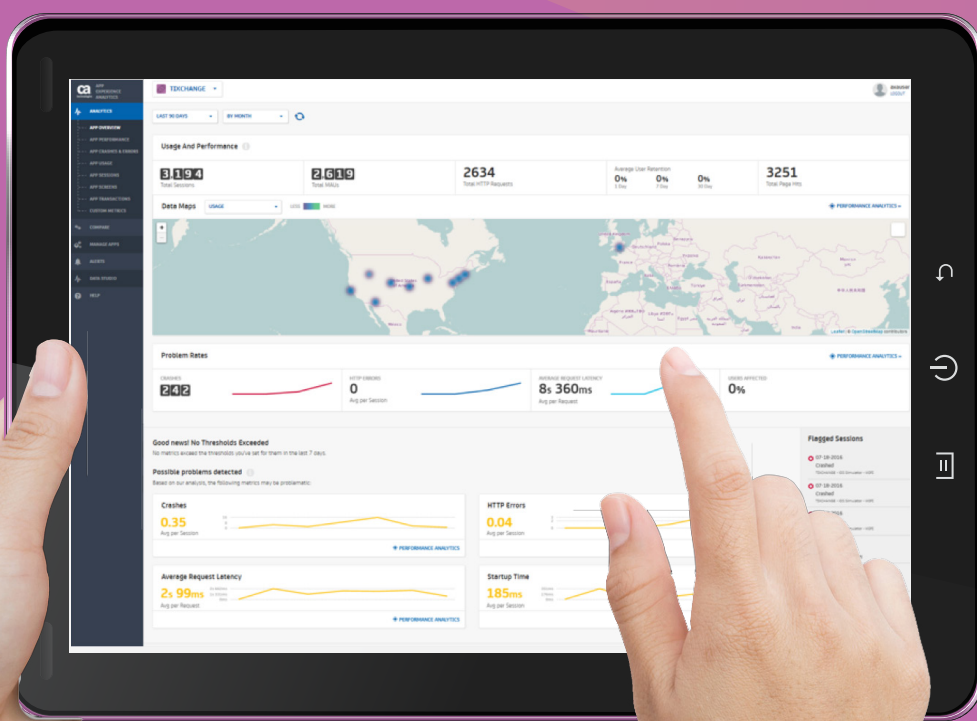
ca APP EXPERIENCE ANALYTICS

ANALYTICS
APP OVERVIEW
APP PERFORMANCE
APP CRASHES & ERRORS
APP USAGE
APP SESSIONS
APP SCREENS
APP TRANSACTIONS
CUSTOM METRICS
COMPARE
MANAGE APPS
ALERTS
MAIN STUDIO
HELP

TIXCHANGE

LAST 30 DAYS
BY MONTH

Usage And Performance

3,194
Total Sessions

2,619
Total MAUs

2634
Total HTTP Requests

Average User Retention
0%
0%
0%

3251
Total Page Hits

Data Maps
USAGE
LESS MORE
PERFORMANCE ANALYTICS

Problem Rates
PERFORMANCE ANALYTICS

CRASHES
242

HTTP ERRORS
0
Avg per Session

AVERAGE REQUEST LATENCY
8s 360ms
Avg per Request

USERS AFFECTED
0%

Good news! No Thresholds Exceeded
No metrics exceed the thresholds you've set for them in the last 7 days.

Possible problems detected
Based on our analysis, the following metrics may be problematic:

Crashes
0.35
Avg per Session
PERFORMANCE ANALYTICS

HTTP Errors
0.04
Avg per Session

Average Request Latency
2s 99ms
Avg per Request
PERFORMANCE ANALYTICS

Startup Time
185ms
Avg per Session

Flagged Sessions
07-18-2016
Crashed
07-18-2016
Crashed